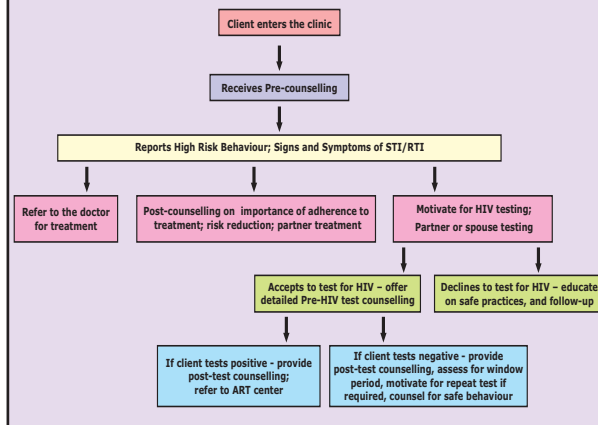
Client enters the clinic

Receives Pre-counselling

Reports High Risk Behaviour; Signs and Symptoms of STI/RTI

Refer to the doctor for treatment

Post-counselling on importance of adherence to treatment; risk reduction; partner treatment

Motivate for HIV testing; Partner or spouse testing

Accepts to test for HIV – offer detailed Pre-HIV test counselling

Declines to test for HIV – educate on safe practices, and follow-up

If client tests positive - provide post-test counselling; refer to ART center

If client tests negative - provide post-test counselling, assess for window period, motivate for repeat test if required, counsel for safe behaviour